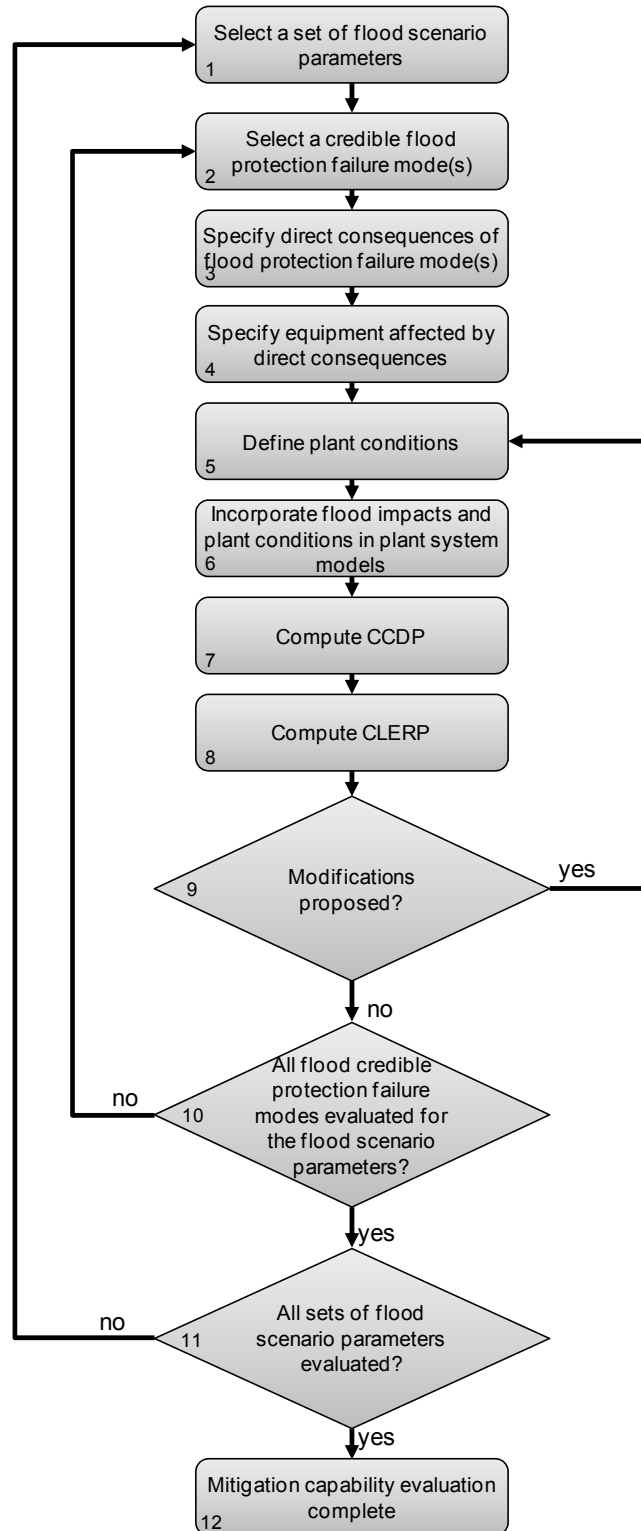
Select a set of flood scenario parameters
1

Select a credible flood protection failure mode(s)
2

Specify direct consequences of flood protection failure mode(s)
3

Specify equipment affected by direct consequences
4

Define plant conditions
5

Incorporate flood impacts and plant conditions in plant system models
6

Compute CCDP
7

Compute CLERP
8

Modifications proposed?
9

yes

no

All flood credible protection failure modes evaluated for the flood scenario parameters?
10

no

yes

All sets of flood scenario parameters evaluated?
11

no

yes

Mitigation capability evaluation complete
12